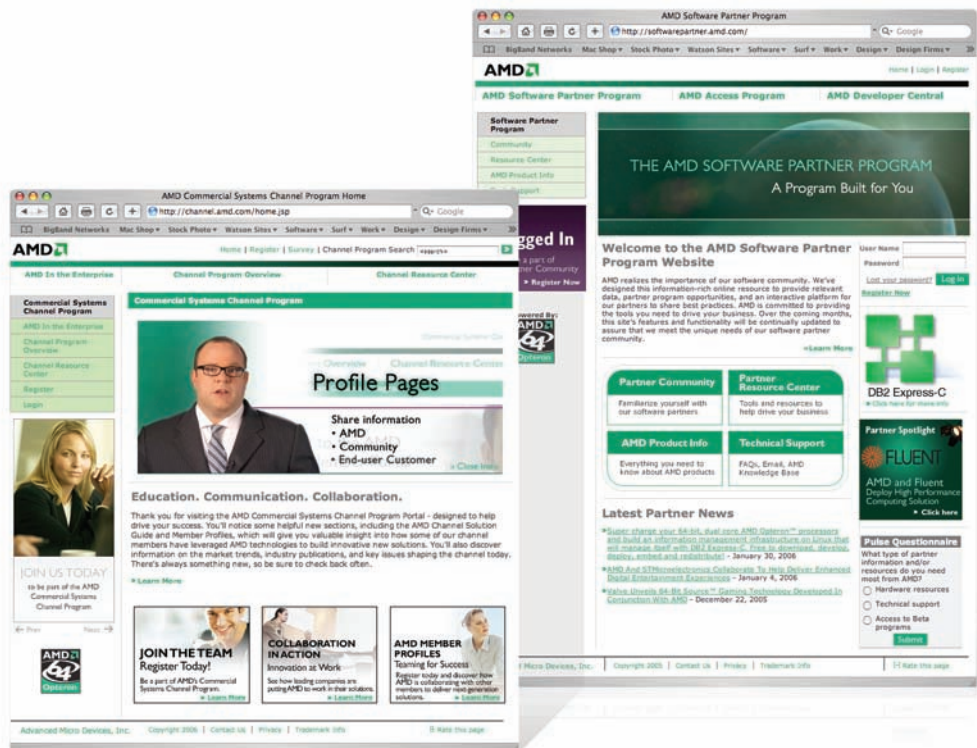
AMD Software Partner Program

http://softwarepartner.amd.com/

Q- Google

BigBand Networks Mac Shop Stock Photo Watson Sites Software Surf Work Design Design Firms

AMD

Home | Login | Register

AMD Software Partner Program AMD Access Program AMD Developer Central

Software Partner Program

Community

Resource Center

AMD Product Info

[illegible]

THE AMD SOFTWARE PARTNER PROGRAM

A Program Built for You

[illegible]gged In

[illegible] a part of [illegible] Community

Register Now

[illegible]owered By:

AMD 64 Opteron

Welcome to the AMD Software Partner Program Website

AMD realizes the importance of our software community. We've designed this information-rich online resource to provide relevant data, partner program opportunities, and an interactive platform for our partners to share best practices. AMD is committed to providing the tools you need to drive your business. Over the coming months, this site's features and functionality will be continually updated to assure that we meet the unique needs of our software partner community.

Learn More

User Name

Password

Lost your password?

Log In

Register Now

Partner Community

Familiarize yourself with our software partners

Partner Resource Center

Tools and resources to help drive your business

AMD Product Info

Everything you need to know about AMD products

Technical Support

FAQs, Email, AMD Knowledge Base

DB2 Express-C

Click here for more info

Partner Spotlight

FLUENT

AMD and Fluent

Deploy High Performance Computing Solution

Click here

Latest Partner News

Super charge your 64-bit, dual core AMD Opteron™ processors and build an information management infrastructure on Linux that will manage itself with DB2 Express-C. Free to download, develop, deploy, embed and redistribute! - January 30, 2006

AMD And STMicroelectronics Collaborate To Help Deliver Enhanced Digital Entertainment Experiences - January 4, 2006

Valve Unveils 64-Bit Source™ Gaming Technology Developed In Conjunction With AMD - December 22, 2005

Pulse Questionnaire

What type of partner information and/or resources do you need most from AMD?

Hardware resources

Technical support

Access to Beta programs

Submit

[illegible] Micro Devices, Inc. Copyright 2005 | Contact Us | Privacy | Trademark Info

Rate this page

AMD Commercial Systems Channel Program Home

http://channel.amd.com/home.jsp

Q- Google

BigBand Networks Mac Shop Stock Photo Watson Sites Software Surf Work Design Design Firms

AMD

Home | Register | Survey | Channel Program Search

AMD In the Enterprise Channel Program Overview Channel Resource Center

Commercial Systems Channel Program

AMD In the Enterprise

Channel Program Overview

Channel Resource Center

Register

Login

JOIN US TODAY

to be part of the AMD Commercial Systems Channel Program

Prev Next

AMD 64 Opteron

Commercial Systems Channel Program

Overview Channel Resource Center

Profile Pages

Share information

• AMD

• Community

• End-user Customer

Close Intro

Education. Communication. Collaboration.

Thank you for visiting the AMD Commercial Systems Channel Program Portal - designed to help drive your success. You'll notice some helpful new sections, including the AMD Channel Solution Guide and Member Profiles, which will give you valuable insight into how some of our channel members have leveraged AMD technologies to build innovative new solutions. You'll also discover information on the market trends, industry publications, and key issues shaping the channel today. There's always something new, so be sure to check back often.

Learn More

JOIN THE TEAM

Register Today!

Be a part of AMD's Commercial Systems Channel Program.

Learn More

COLLABORATION IN ACTION

Innovation at Work

See how leading companies are putting AMD to work in their solutions.

Learn More

AMD MEMBER PROFILES

Teaming for Success

Register today and discover how AMD is collaborating with other members to deliver next-generation solutions.

Learn More

Advanced Micro Devices, Inc. Copyright 2006 | Contact Us | Privacy | Trademark Info

Rate this page